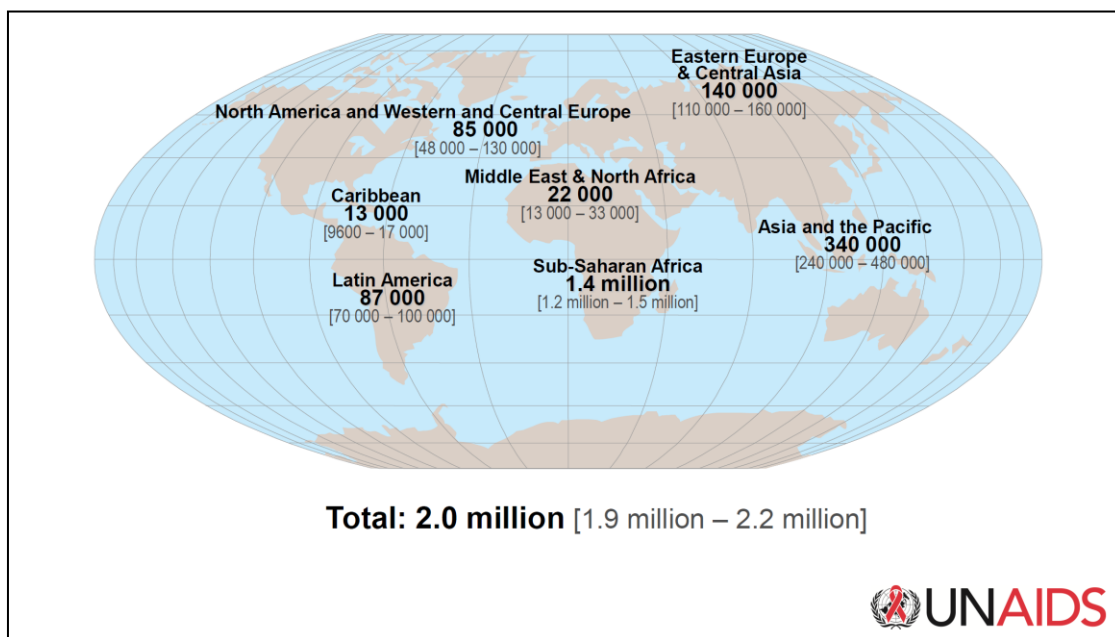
Eastern Europe & Central Asia
140 000
[110 000 – 160 000]

North America and Western and Central Europe
85 000
[48 000 – 130 000]

Middle East & North Africa
22 000
[13 000 – 33 000]

Caribbean
13 000
[9600 – 17 000]

Asia and the Pacific
340 000
[240 000 – 480 000]

Latin America
87 000
[70 000 – 100 000]

Sub-Saharan Africa
1.4 million
[1.2 million – 1.5 million]

Total: 2.0 million [1.9 million – 2.2 million]

UNAIDS